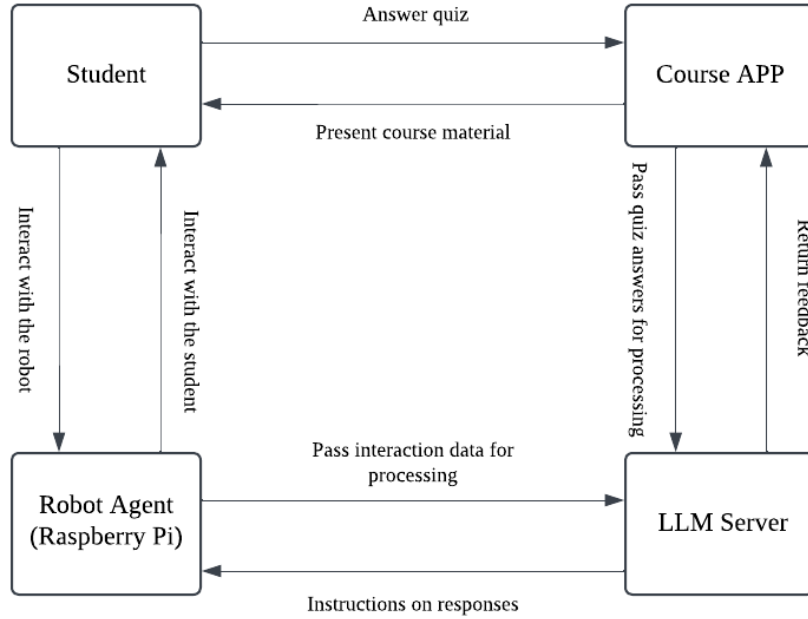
Student

Answer quiz

Course APP

Present course material

Interact with the robot

Interact with the student

Pass quiz answers for processing

Return feedback

Pass interaction data for processing

Robot Agent (Raspberry Pi)

LLM Server

Instructions on responses